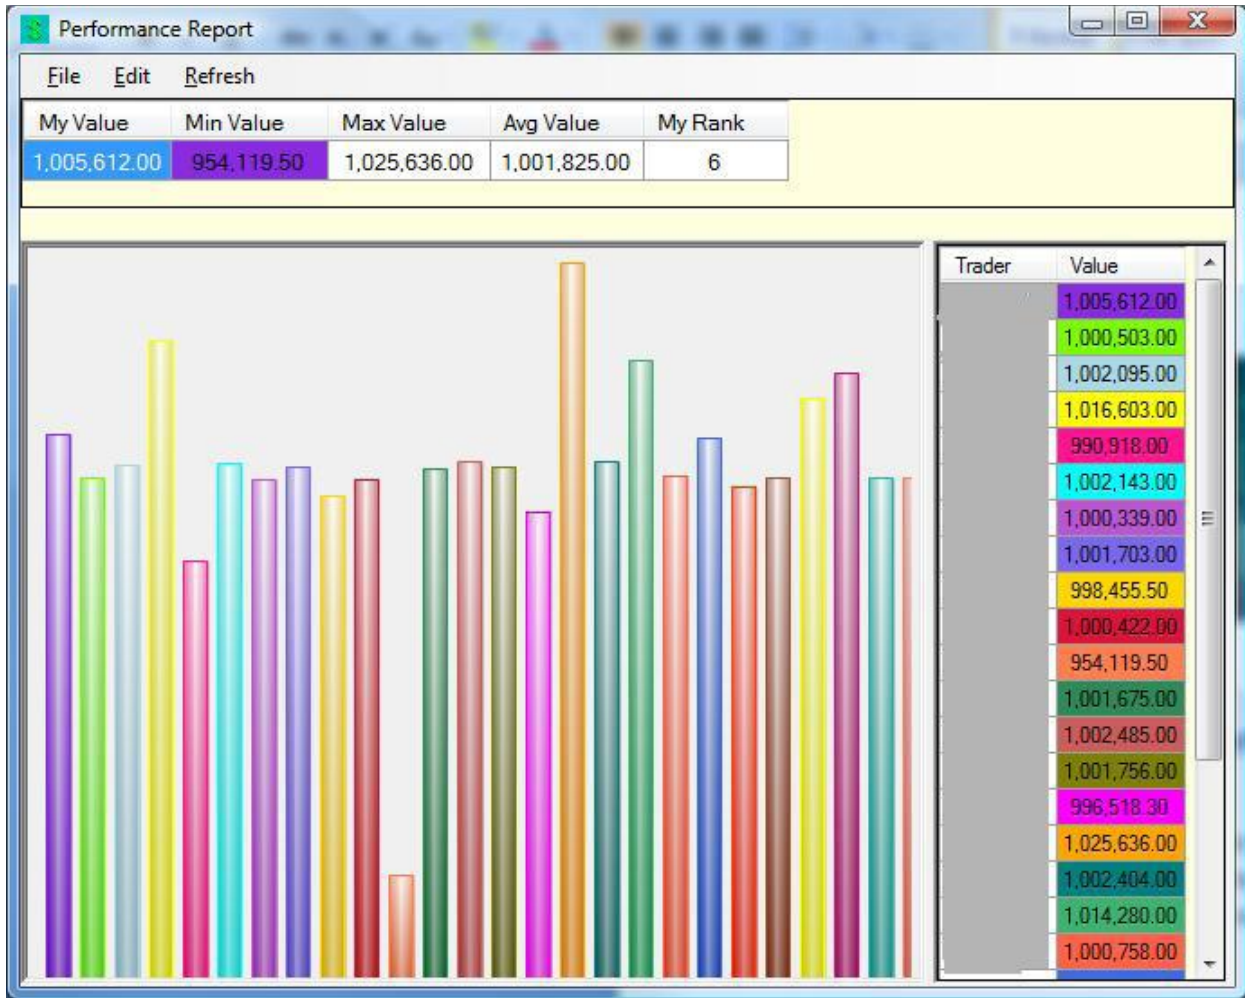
Performance Report

File Edit Refresh

| My Value | Min Value | Max Value | Avg Value | My Rank |
|---|---|---|---|---|
| 1,005,612.00 | 954,119.50 | 1,025,636.00 | 1,001,825.00 | 6 |

| Trader | Value |
|---|---|
| | 1,005,612.00 |
| | 1,000,503.00 |
| | 1,002,095.00 |
| | 1,016,603.00 |
| | 990,918.00 |
| | 1,002,143.00 |
| | 1,000,339.00 |
| | 1,001,703.00 |
| | 998,455.50 |
| | 1,000,422.00 |
| | 954,119.50 |
| | 1,001,675.00 |
| | 1,002,485.00 |
| | 1,001,756.00 |
| | 996,518.30 |
| | 1,025,636.00 |
| | 1,002,404.00 |
| | 1,014,280.00 |
| | 1,000,758.00 |